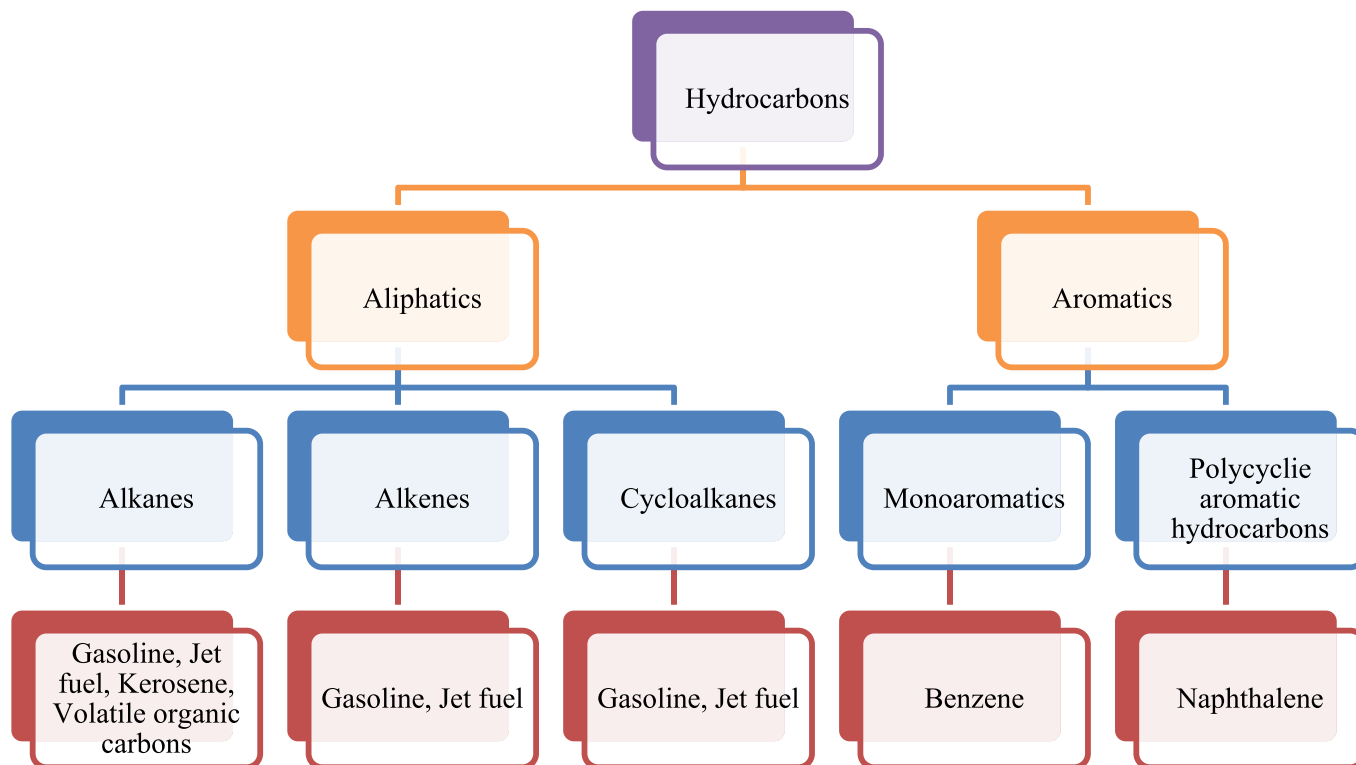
Hydrocarbons

Aliphatics

Aromatics

Alkanes

Alkenes

Cycloalkanes

Monoaromatics

Polycyclie aromatic hydrocarbons

Gasoline, Jet fuel, Kerosene, Volatile organic carbons

Gasoline, Jet fuel

Gasoline, Jet fuel

Benzene

Naphthalene